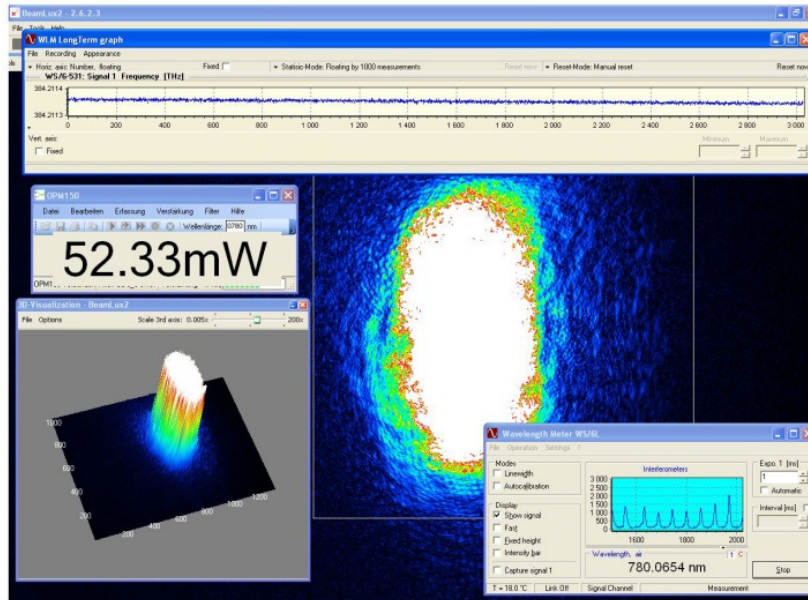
BeamLux2 - 2.6.2.3
File Tools Help

WLM LongTerm graph
File Recording Appearance
Horiz. axis: Number, floating
Fixed
Statistic-Mode: Floating by 1000 measurements
Reset now
Reset-Mode: Manual reset
Reset now
WS/6-531: Signal 1 Frequency [THz]
384.2114
384.2113
0 200 400 600 800 1 000 1 200 1 400 1 600 1 800 2 000 2 200 2 400 2 600 2 800 3 000
Vert. axis:
Fixed
Minimum
Maximum

OPM150
Datei Bearbeiten Erfassung Verstärkung Filter Hilfe
Wellenlänge: 0780 nm
52.33mW
OPM1

3D-Visualization - BeamLux2
File Options
Scale 3rd axis: 0.005x
200x
1000
800
600
400
200
200
400
600
800
1000
1200

Wavelength Meter WS/6L
File Operation Settings ?
Modes
Linewidth
Autocalibration
Display
Show signal
Fast
Fixed height
Intensity bar
Capture signal 1
Interferometers
3 000
2 500
2 000
1 500
1 000
500
0
1600
1800
2000
Wavelength, air
1
780.0654 nm
Expo. 1 [ms]
1
Automatic
Interval [ms]
Stop
T = 18.0 °C
Link Off
Signal Channel
Measurement